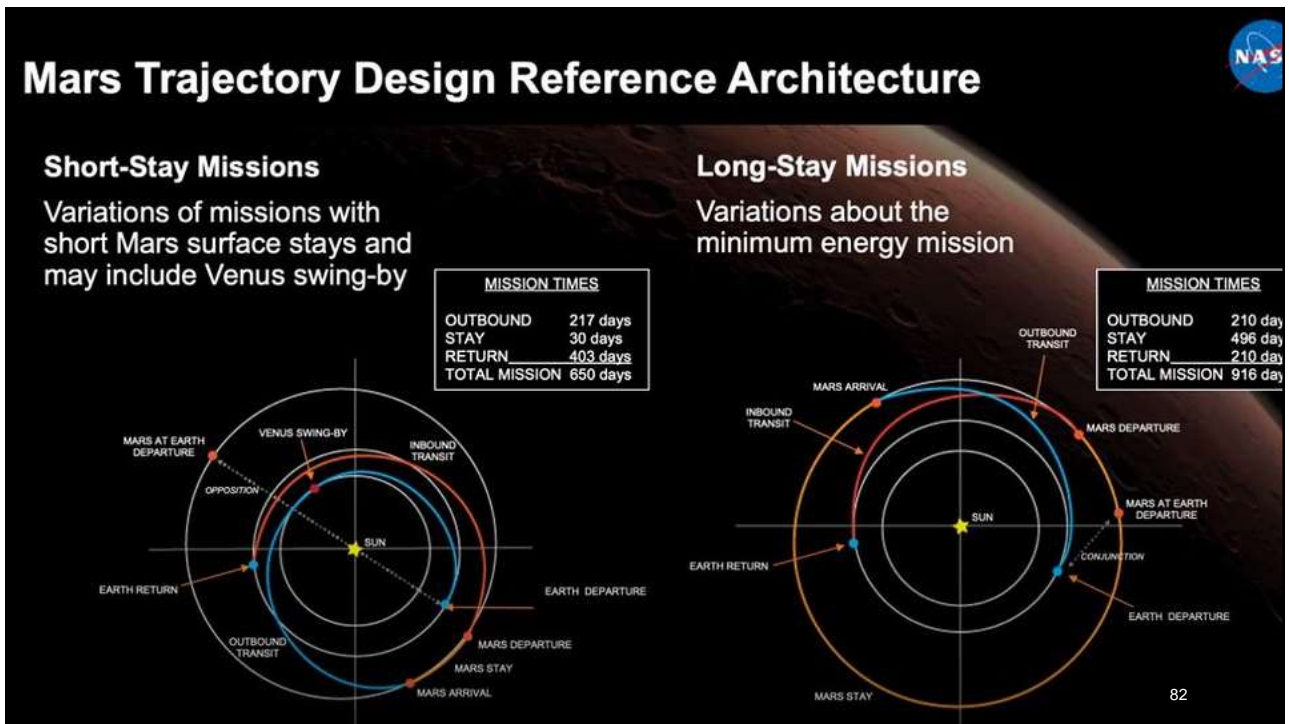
Mars Trajectory Design Reference Architecture

NASA

Short-Stay Missions

Variations of missions with short Mars surface stays and may include Venus swing-by

| MISSION TIMES | |
|---|---|
| OUTBOUND | 217 days |
| STAY | 30 days |
| RETURN | 403 days |
| TOTAL MISSION | 650 days |

MARS AT EARTH DEPARTURE
VENUS SWING-BY
INBOUND TRANSIT
OPPOSITION
SUN
EARTH RETURN
EARTH DEPARTURE
OUTBOUND TRANSIT
MARS DEPARTURE
MARS STAY
MARS ARRIVAL

Long-Stay Missions

Variations about the minimum energy mission

| MISSION TIMES | |
|---|---|
| OUTBOUND | 210 day |
| STAY | 496 day |
| RETURN | 210 day |
| TOTAL MISSION | 916 day |

OUTBOUND TRANSIT
MARS ARRIVAL
INBOUND TRANSIT
MARS DEPARTURE
MARS AT EARTH DEPARTURE
SUN
CONJUNCTION
EARTH RETURN
EARTH DEPARTURE
MARS STAY

82